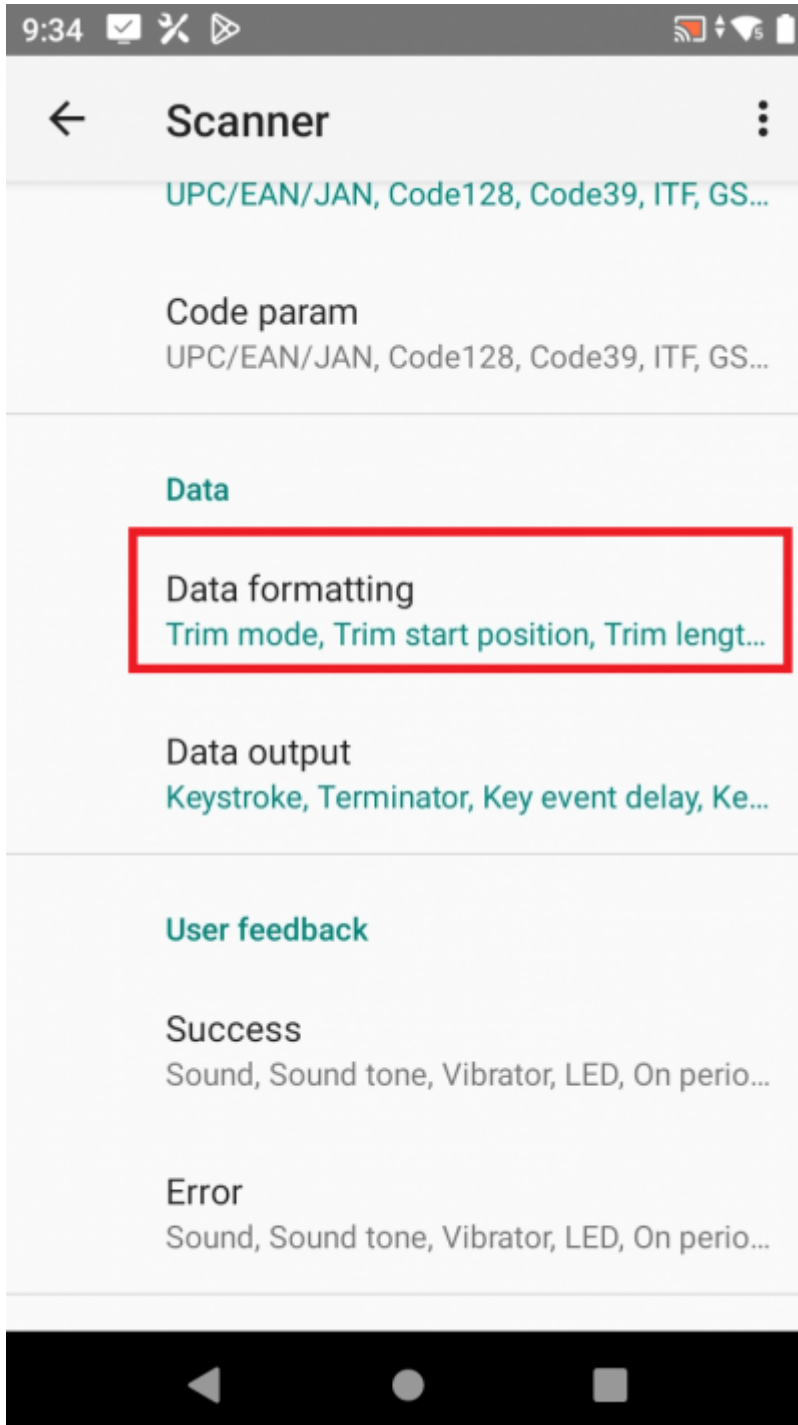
9:34

Scanner

UPC/EAN/JAN, Code128, Code39, ITF, GS...

Code param
UPC/EAN/JAN, Code128, Code39, ITF, GS...

Data

Data formatting
Trim mode, Trim start position, Trim lengt...

Data output
Keystroke, Terminator, Key event delay, Ke...

User feedback

Success
Sound, Sound tone, Vibrator, LED, On perio...

Error
Sound, Sound tone, Vibrator, LED, On perio...